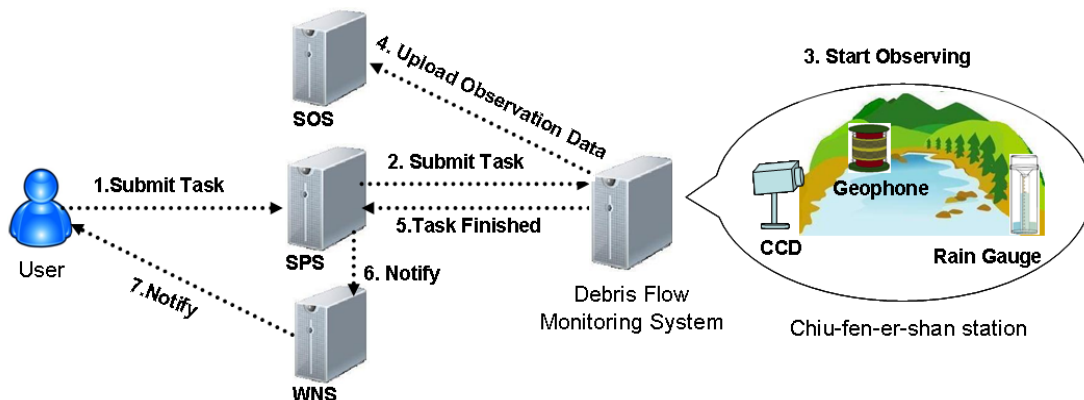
SOS

4. Upload Observation Data

3. Start Observing

1.Submit Task

2. Submit Task

5.Task Finished

User

SPS

6. Notify

7.Notify

WNS

Debris Flow Monitoring System

CCD

Geophone

Rain Gauge

Chiu-fen-er-shan station